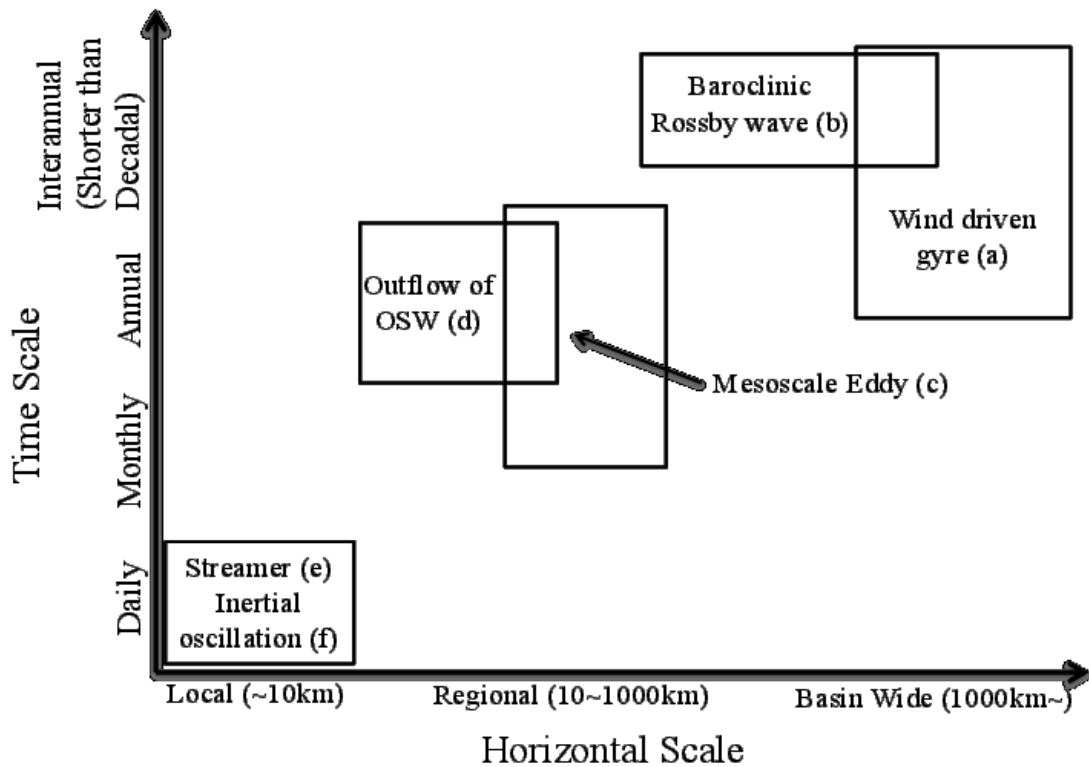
Time Scale

Interannual (Shorter than Decadal)

Annual

Monthly

Daily

Baroclinic Rossby wave (b)

Wind driven gyre (a)

Outflow of OSW (d)

Mesoscale Eddy (c)

Streamer (e) Inertial oscillation (f)

Local (~10km)

Regional (10~1000km)

Basin Wide (1000km~)

Horizontal Scale